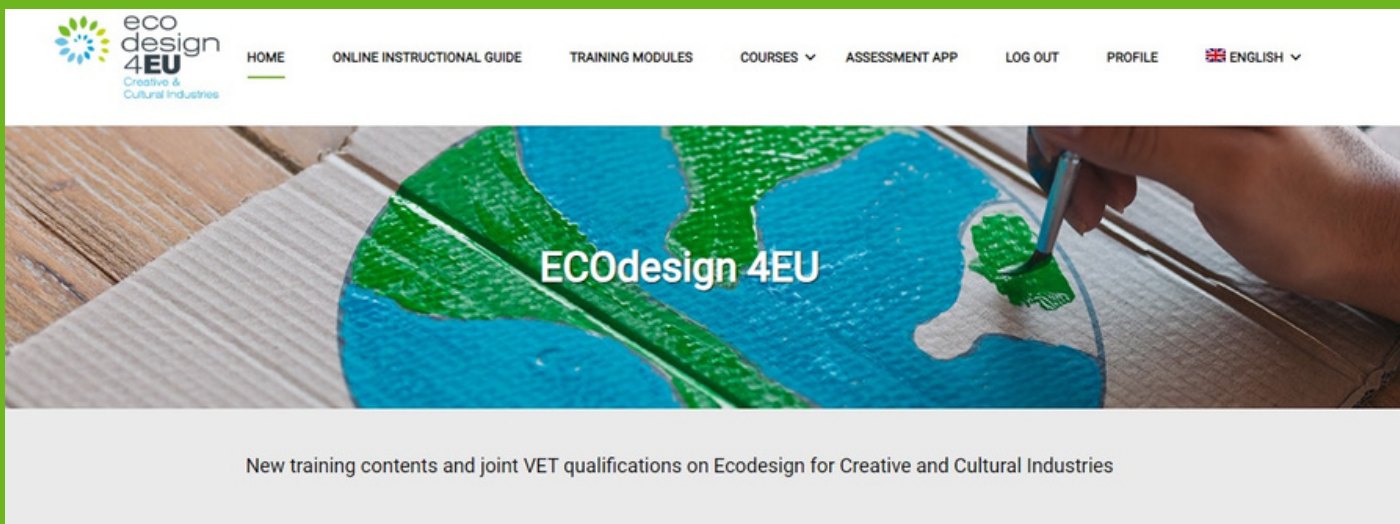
eco design 4EU
Creative & Cultural Industries

HOME ONLINE INSTRUCTIONAL GUIDE TRAINING MODULES COURSES ASSESSMENT APP LOG OUT PROFILE ENGLISH

ECOdesign 4EU

New training contents and joint VET qualifications on Ecodesign for Creative and Cultural Industries